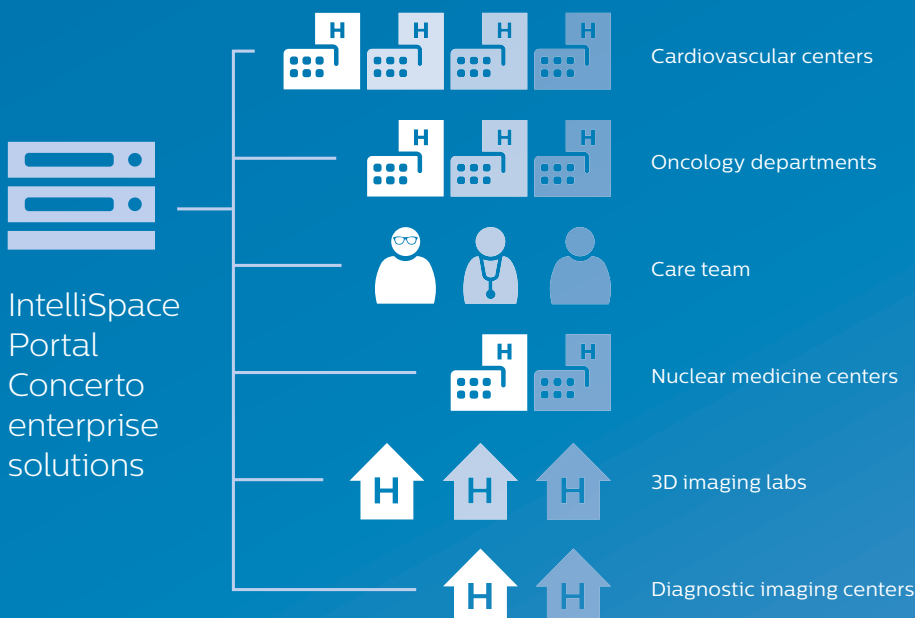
IntelliSpace Portal Concerto enterprise solutions

H H H H
Cardiovascular centers

H H H
Oncology departments

Care team

H H
Nuclear medicine centers

H H H
3D imaging labs

H H
Diagnostic imaging centers